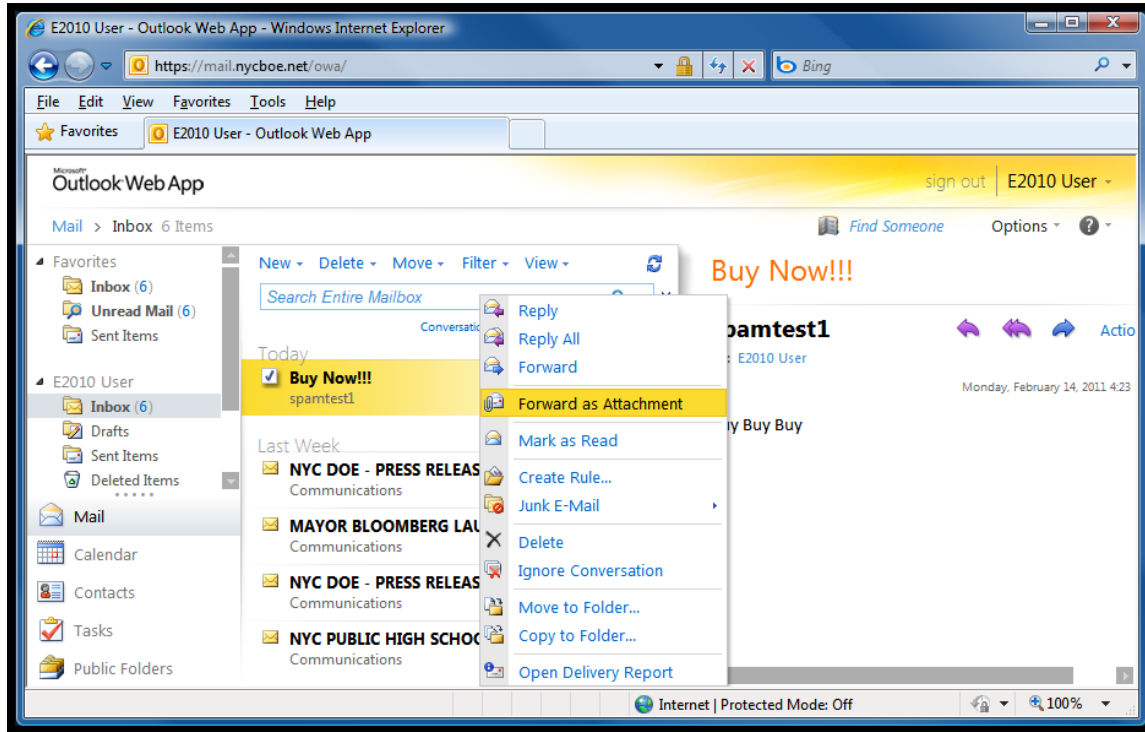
E2010 User - Outlook Web App - Windows Internet Explorer

https://mail.nycboe.net/owa/

Bing

File Edit View Favorites Tools Help

Favorites E2010 User - Outlook Web App

Microsoft Outlook Web App

sign out E2010 User

Mail > Inbox 6 Items

Find Someone Options

Favorites
Inbox (6)
Unread Mail (6)
Sent Items

E2010 User
Inbox (6)
Drafts
Sent Items
Deleted Items

Mail
Calendar
Contacts
Tasks
Public Folders

New Delete Move Filter View

Search Entire Mailbox

Conversatio

Today
Buy Now!!!
spamtest1

Last Week
NYC DOE - PRESS RELEAS
Communications
MAYOR BLOOMBERG LAU
Communications
NYC DOE - PRESS RELEAS
Communications
NYC PUBLIC HIGH SCHOO
Communications

Reply
Reply All
Forward
Forward as Attachment
Mark as Read
Create Rule...
Junk E-Mail
Delete
Ignore Conversation
Move to Folder...
Copy to Folder...
Open Delivery Report

Buy Now!!!

pamtest1
: E2010 User
Actio
Monday, February 14, 2011 4:23
y Buy Buy

Internet | Protected Mode: Off
100%